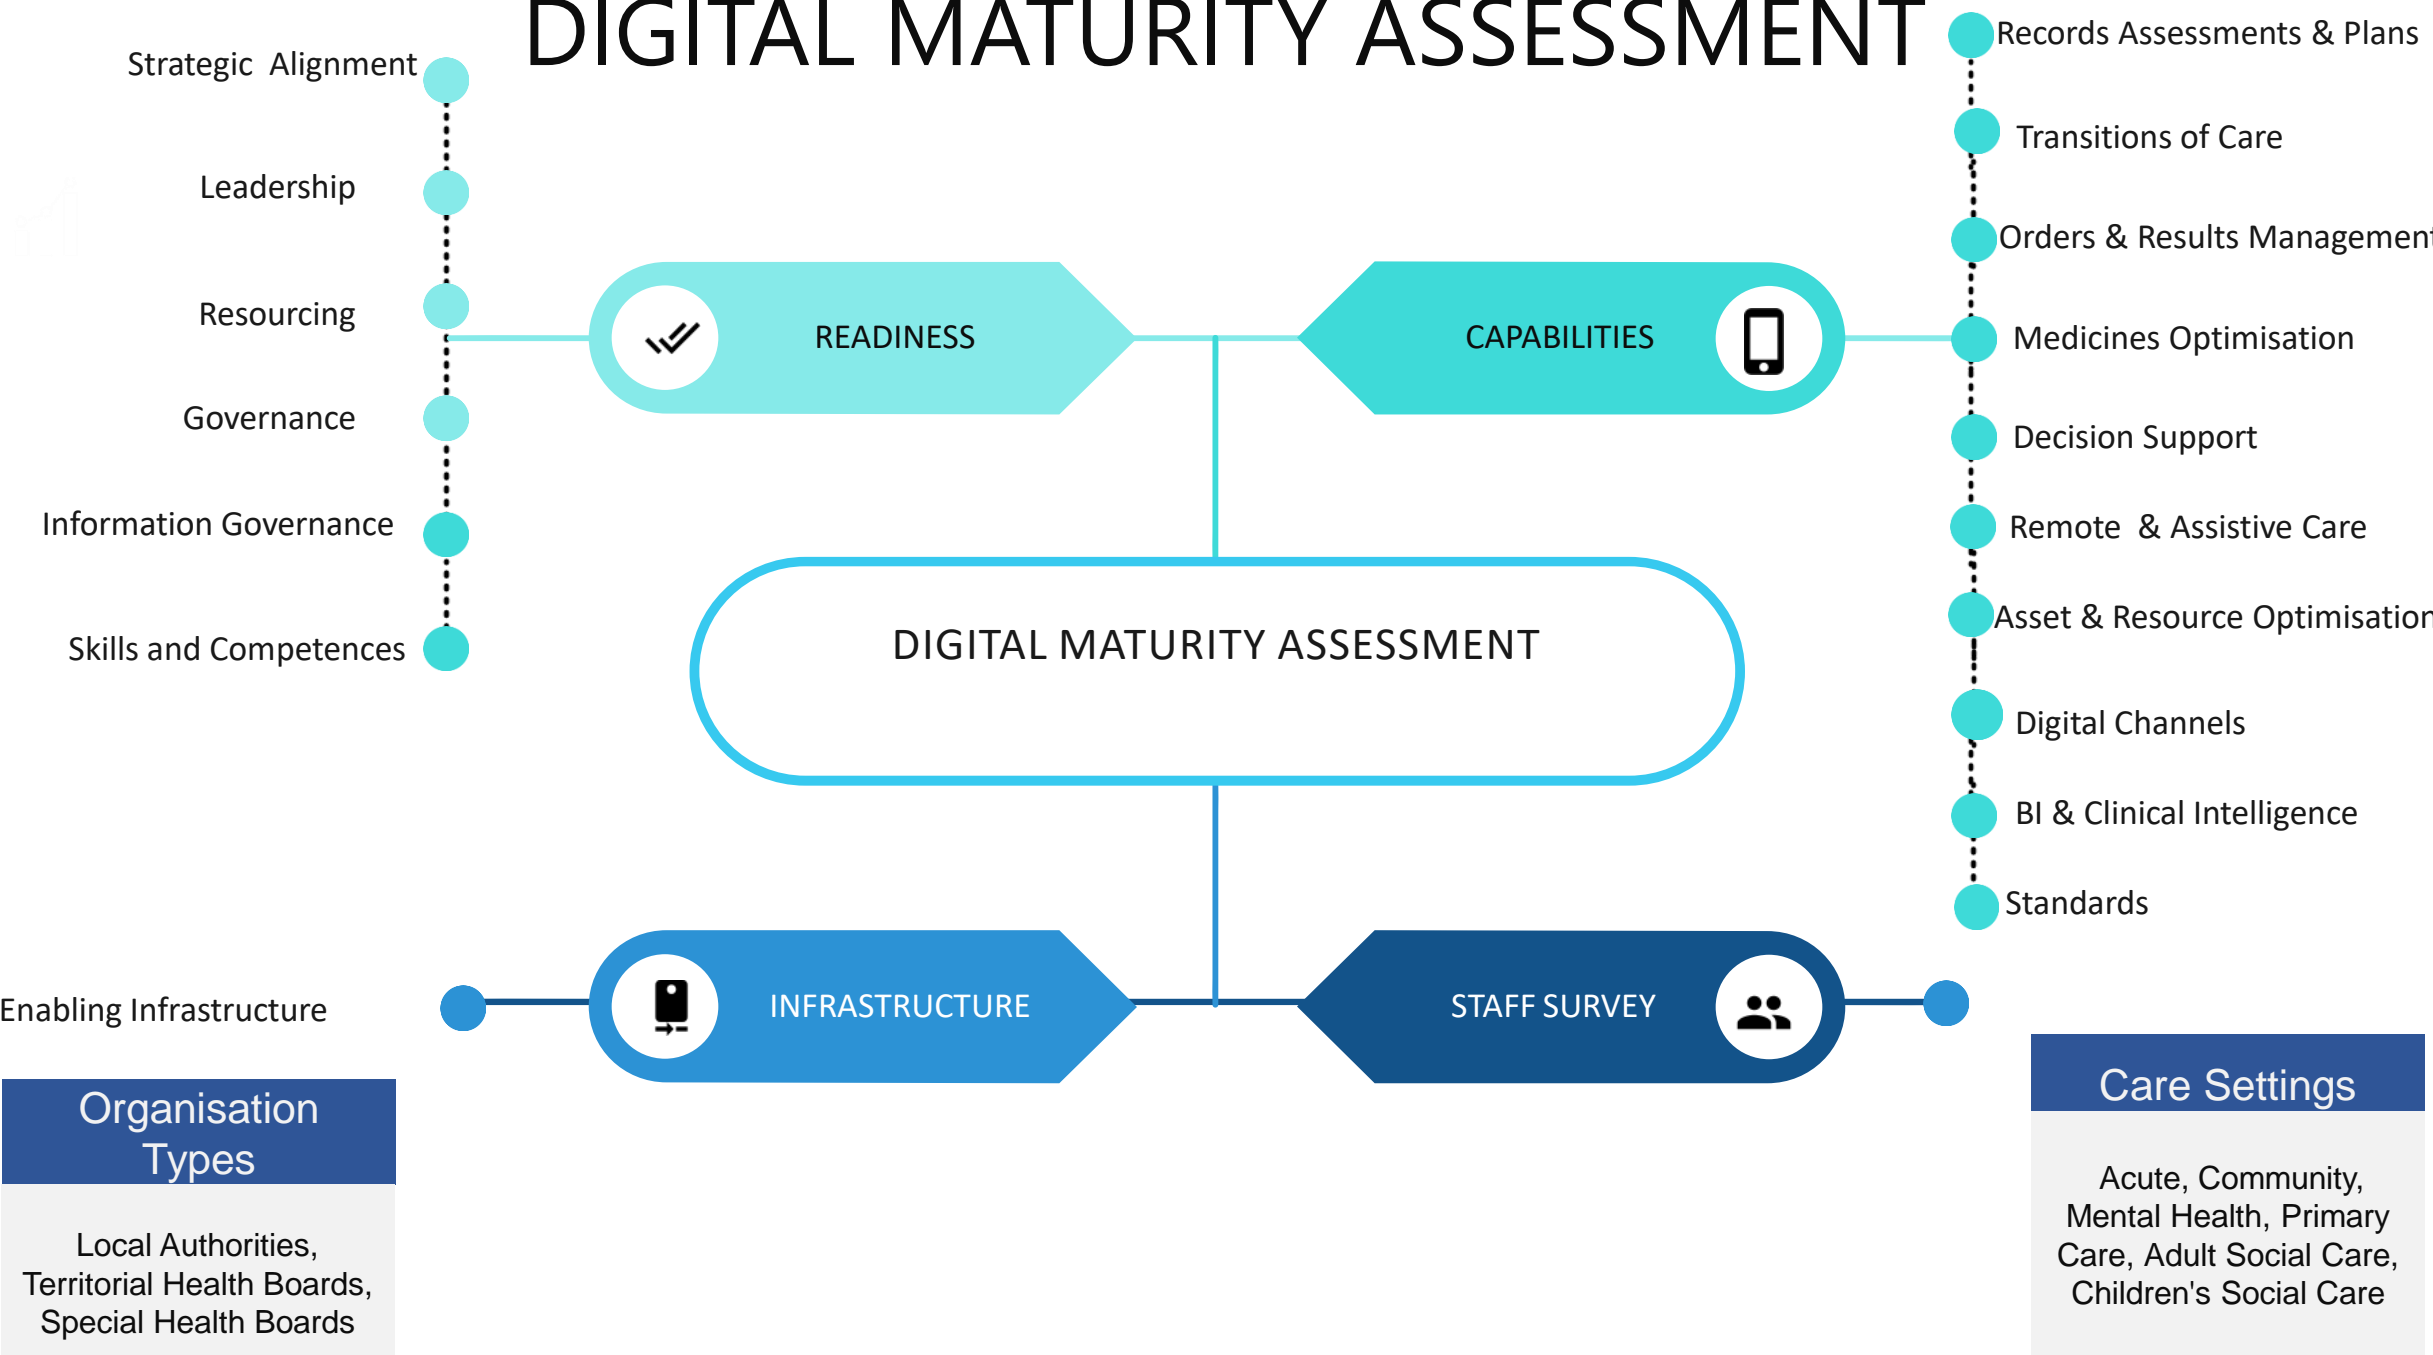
DIGITAL MATURITY ASSESSMENT

Strategic Alignment

Leadership

Resourcing

Governance

Information Governance

Skills and Competences

READINESS

CAPABILITIES

Records Assessments & Plans

Transitions of Care

Orders & Results Managemen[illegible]

Medicines Optimisation

Decision Support

Remote & Assistive Care

Asset & Resource Optimisatio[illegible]

Digital Channels

BI & Clinical Intelligence

Standards

DIGITAL MATURITY ASSESSMENT

Enabling Infrastructure

INFRASTRUCTURE

STAFF SURVEY

Organisation Types

Local Authorities, Territorial Health Boards, Special Health Boards

Care Settings

Acute, Community, Mental Health, Primary Care, Adult Social Care, Children's Social Care